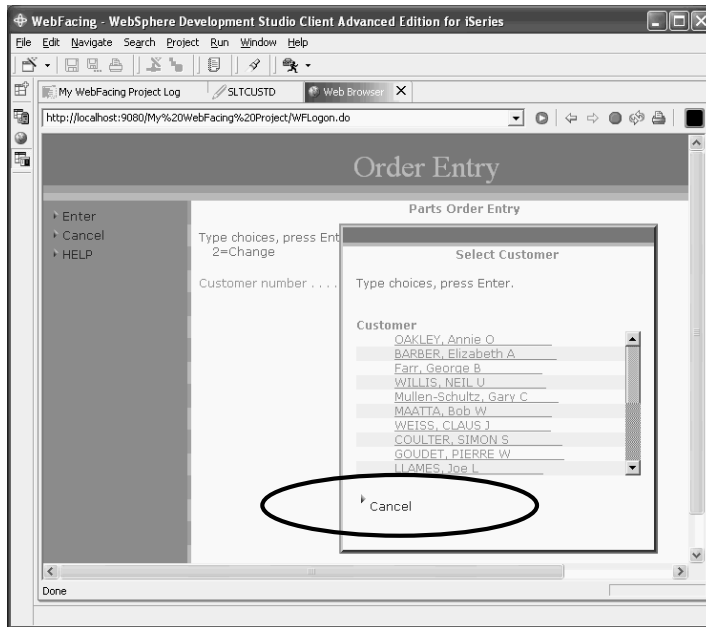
WebFacing - WebSphere Development Studio Client Advanced Edition for iSeries
File Edit Navigate Search Project Run Window Help
My WebFacing Project Log
SLTCUSTD
Web Browser
http://localhost:9080/My%20WebFacing%20Project/WFLogon.do
Order Entry
Enter
Cancel
HELP
Parts Order Entry
Type choices, press Ent
2=Change
Customer number . . . .
Select Customer
Type choices, press Enter.
Customer
OAKLEY, Annie O
BARBER, Elizabeth A
Farr, George B
WILLIS, NEIL U
Mullen-Schultz, Gary C
MAATTA, Bob W
WEISS, CLAUS J
COULTER, SIMON S
GOUDET, PIERRE W
LLAMES, Joe L
Cancel
Done